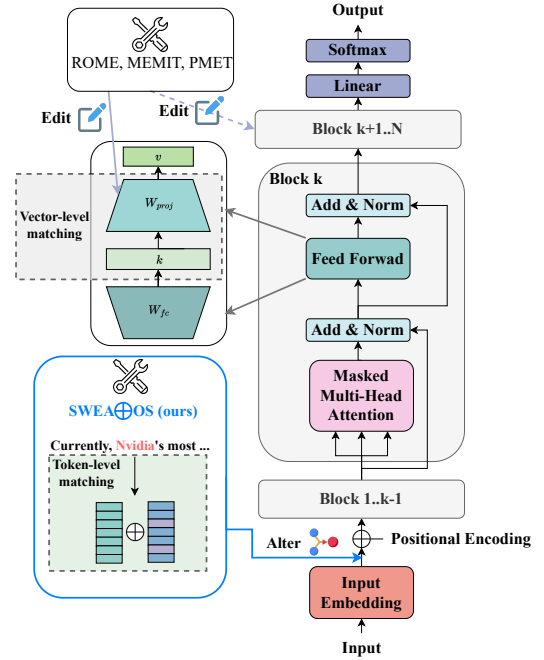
ROME, MEMIT, PMET

Edit

Edit

Output

Softmax

Linear

Block k+1..N

Block k

$v$

$W_{proj}$

Vector-level matching

$k$

$W_{fc}$

Add & Norm

Feed Forwad

Add & Norm

Masked Multi-Head Attention

SWEA$\oplus$OS (ours)

Currently, Nvidia's most ...

Token-level matching

$\oplus$

Block 1..k-1

Alter

$\oplus$

Positional Encoding

Input Embedding

Input